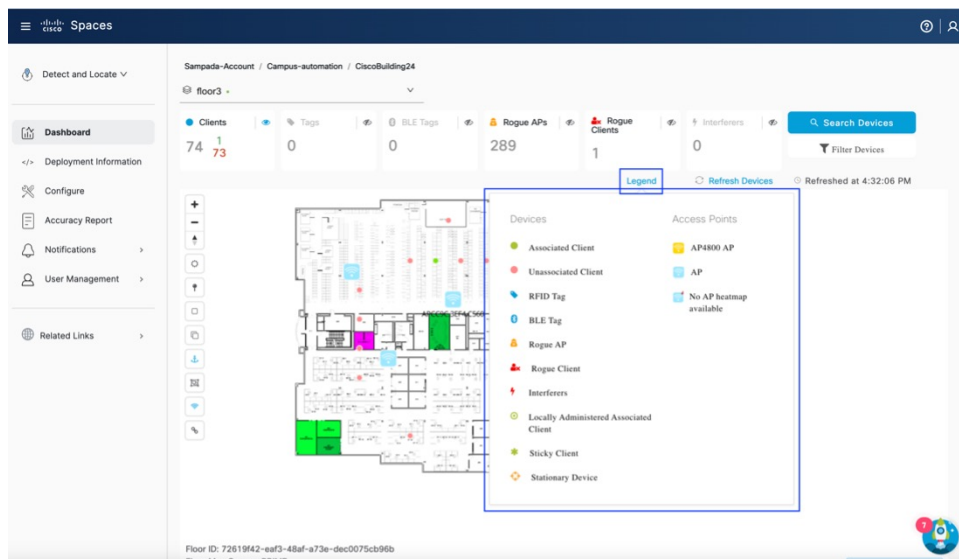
cisco Spaces

Detect and Locate

Dashboard
Deployment Information
Configure
Accuracy Report
Notifications
User Management

Related Links

Sampada-Account / Campus-automation / CiscoBuilding24

floor3

| Clients | Tags | BLE Tags | Rogue APs | Rogue Clients | Interferers |
|---|---|---|---|---|---|
| 74 1 73 | 0 | 0 | 289 | 1 | 0 |

Search Devices
Filter Devices

Legend
Refresh Devices
Refreshed at 4:32:06 PM

Devices
Associated Client
Unassociated Client
RFID Tag
BLE Tag
Rogue AP
Rogue Client
Interferers
Locally Administered Associated Client
Sticky Client
Stationary Device

Access Points
AP4800 AP
AP
No AP heatmap available

Floor ID: 72619f42-eaf3-48af-a73e-dec0075cb96b

7